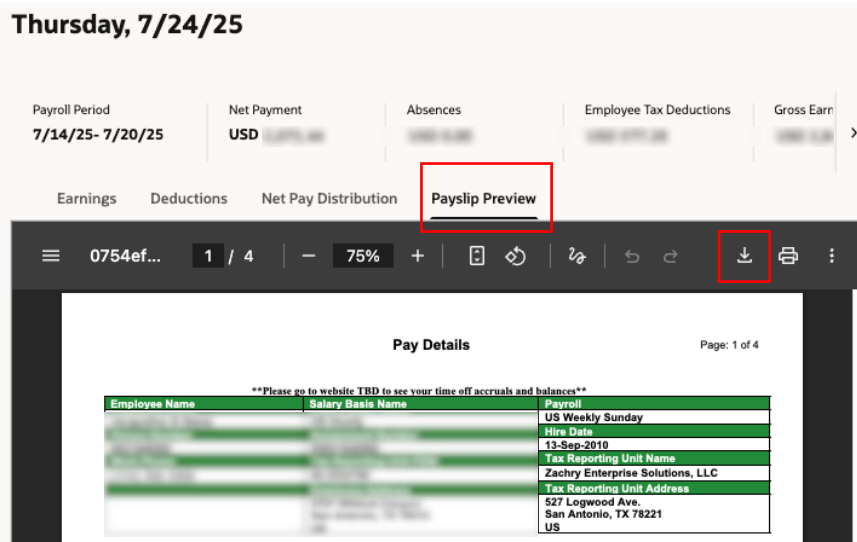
Thursday, 7/24/25

Payroll Period
7/14/25- 7/20/25

Net Payment
USD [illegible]

Absences
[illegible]

Employee Tax Deductions
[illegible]

Gross Earn
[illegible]

Earnings Deductions Net Pay Distribution Payslip Preview

0754ef... 1 / 4 75%

Pay Details

Page: 1 of 4

**Please go to website TBD to see your time off accruals and balances**

| Employee Name | Salary Basis Name | Payroll |
|---|---|---|
| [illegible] | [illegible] | US Weekly Sunday |
| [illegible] | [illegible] | Hire Date |
| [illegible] | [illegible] | 13-Sep-2010 |
| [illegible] | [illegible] | Tax Reporting Unit Name |
| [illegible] | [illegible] | Zachry Enterprise Solutions, LLC |
| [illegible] | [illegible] | Tax Reporting Unit Address |
| | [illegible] | 527 Logwood Ave. San Antonio, TX 78221 US |